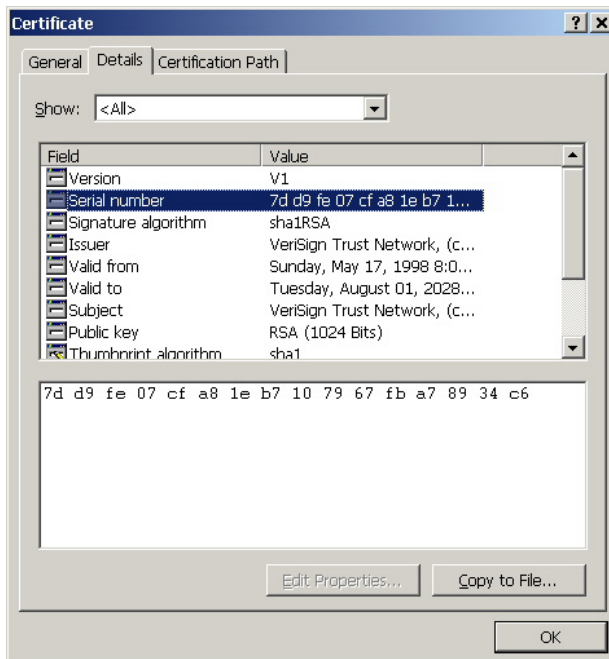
Certificate

? X

General Details Certification Path

Show: <All>

| Field | Value |
|---|---|
| Version | V1 |
| Serial number | 7d d9 fe 07 cf a8 1e b7 1... |
| Signature algorithm | sha1RSA |
| Issuer | VeriSign Trust Network, (c... |
| Valid from | Sunday, May 17, 1998 8:0... |
| Valid to | Tuesday, August 01, 2028... |
| Subject | VeriSign Trust Network, (c... |
| Public key | RSA (1024 Bits) |
| Thumbprint algorithm | sha1 |

7d d9 fe 07 cf a8 1e b7 10 79 67 fb a7 89 34 c6

Edit Properties... Copy to File...

OK